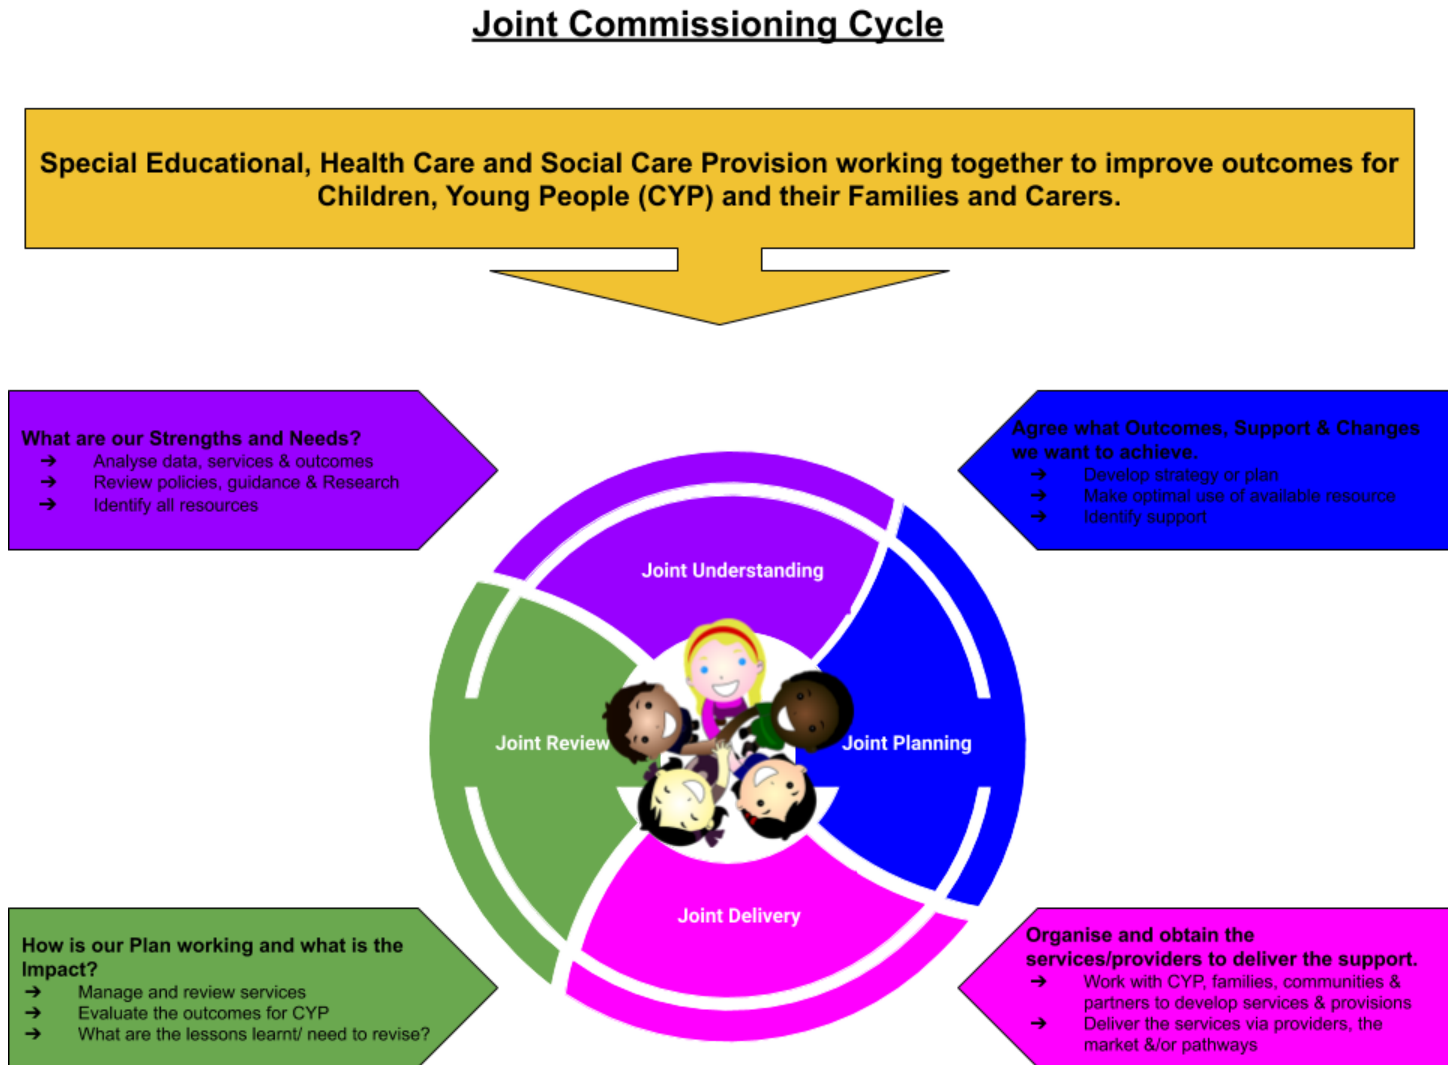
Joint Commissioning Cycle

Special Educational, Health Care and Social Care Provision working together to improve outcomes for Children, Young People (CYP) and their Families and Carers.

What are our Strengths and Needs?
➔ Analyse data, services & outcomes
➔ Review policies, guidance & Research
➔ Identify all resources

Agree what Outcomes, Support & Changes we want to achieve.
➔ Develop strategy or plan
➔ Make optimal use of available resource
➔ Identify support

Joint Understanding

Joint Review

Joint Planning

Joint Delivery

How is our Plan working and what is the Impact?
➔ Manage and review services
➔ Evaluate the outcomes for CYP
➔ What are the lessons learnt/ need to revise?

Organise and obtain the services/providers to deliver the support.
➔ Work with CYP, families, communities & partners to develop services & provisions
➔ Deliver the services via providers, the market &/or pathways